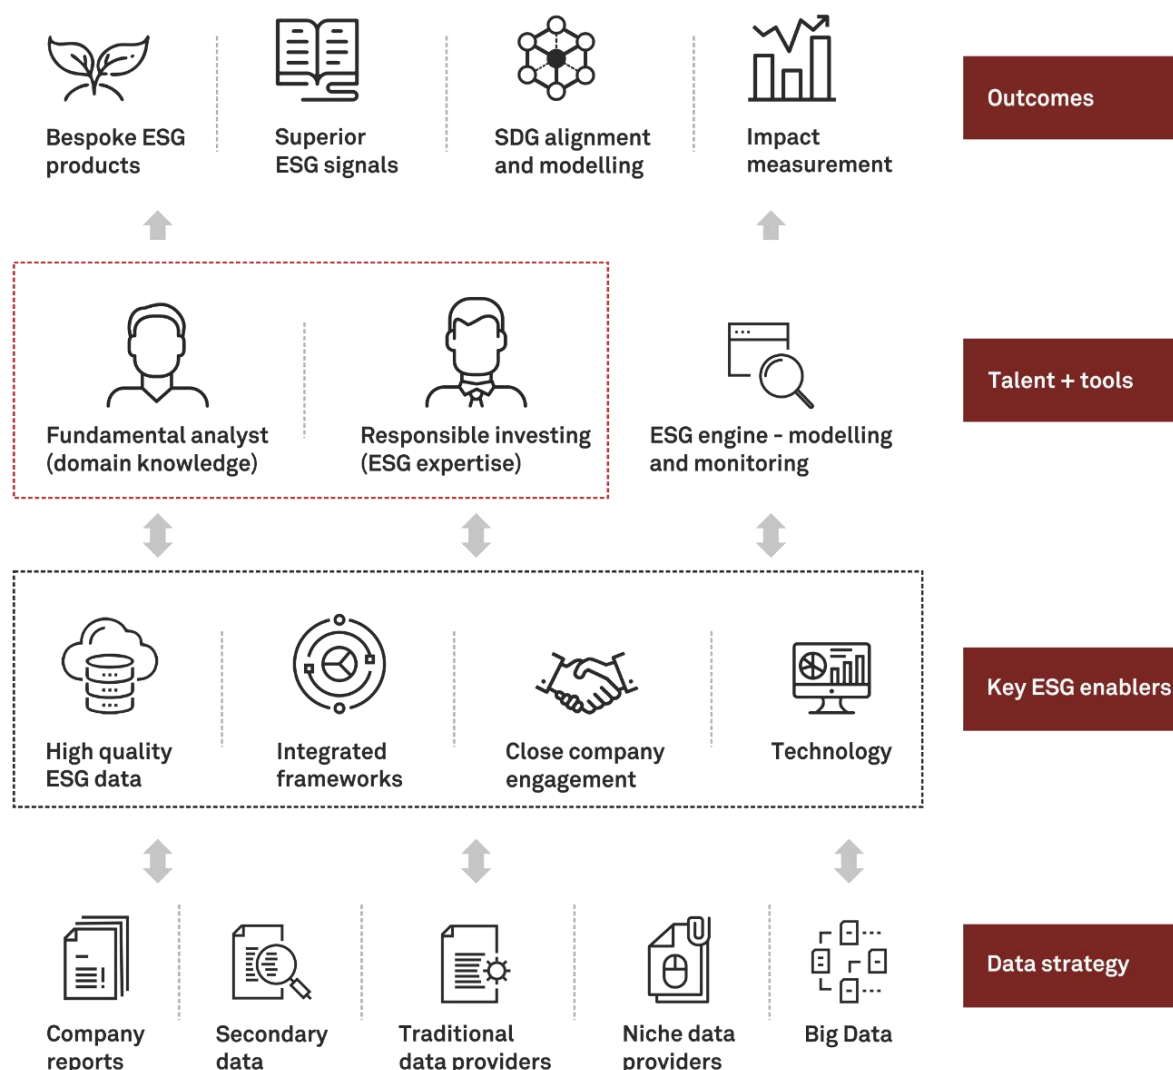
Bespoke ESG products

Superior ESG signals

SDG alignment and modelling

Impact measurement

Outcomes

Fundamental analyst (domain knowledge)

Responsible investing (ESG expertise)

ESG engine - modelling and monitoring

Talent + tools

High quality ESG data

Integrated frameworks

Close company engagement

Technology

Key ESG enablers

Company reports

Secondary data

Traditional data providers

Niche data providers

Big Data

Data strategy